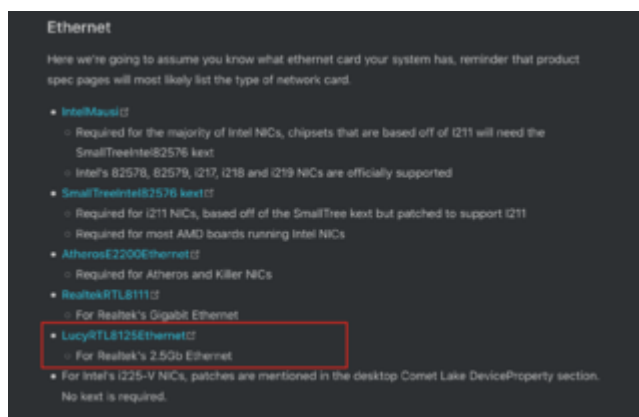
Ethernet

Here we're going to assume you know what ethernet card your system has, reminder that product spec pages will most likely list the type of network card.

- IntelMausi
  - Required for the majority of Intel NICs, chipsets that are based off of I211 will need the SmallTreeIntel82576 kext
  - Intel's 82578, 82579, i217, i218 and i219 NICs are officially supported
- SmallTreeIntel82576 kext
  - Required for i211 NICs, based off of the SmallTree kext but patched to support I211
  - Required for most AMD boards running Intel NICs
- AtherosE2200Ethernet
  - Required for Atheros and Killer NICs
- RealtekRTL8111
  - For Realtek's Gigabit Ethernet
- LucyRTL8125Ethernet
  - For Realtek's 2.5Gb Ethernet
- For Intel's i225-V NICs, patches are mentioned in the desktop Comet Lake DeviceProperty section. No kext is required.